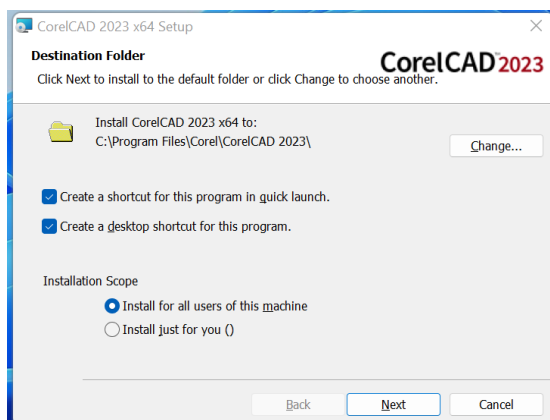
CorelCAD 2023 x64 Setup

Destination Folder

CorelCAD 2023

Click Next to install to the default folder or click Change to choose another.

Install CorelCAD 2023 x64 to:
C:\Program Files\Corel\CorelCAD 2023\

Change...

Create a shortcut for this program in quick launch.

Create a desktop shortcut for this program.

Installation Scope

Install for all users of this machine

Install just for you ()

Back

Next

Cancel